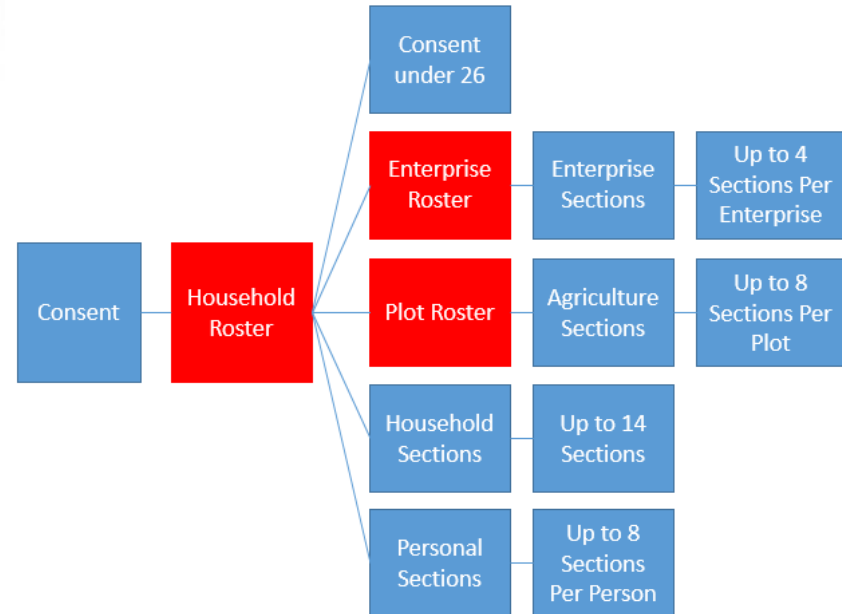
Consent

Household Roster

Consent under 26

Enterprise Roster

Enterprise Sections

Up to 4 Sections Per Enterprise

Plot Roster

Agriculture Sections

Up to 8 Sections Per Plot

Household Sections

Up to 14 Sections

Personal Sections

Up to 8 Sections Per Person